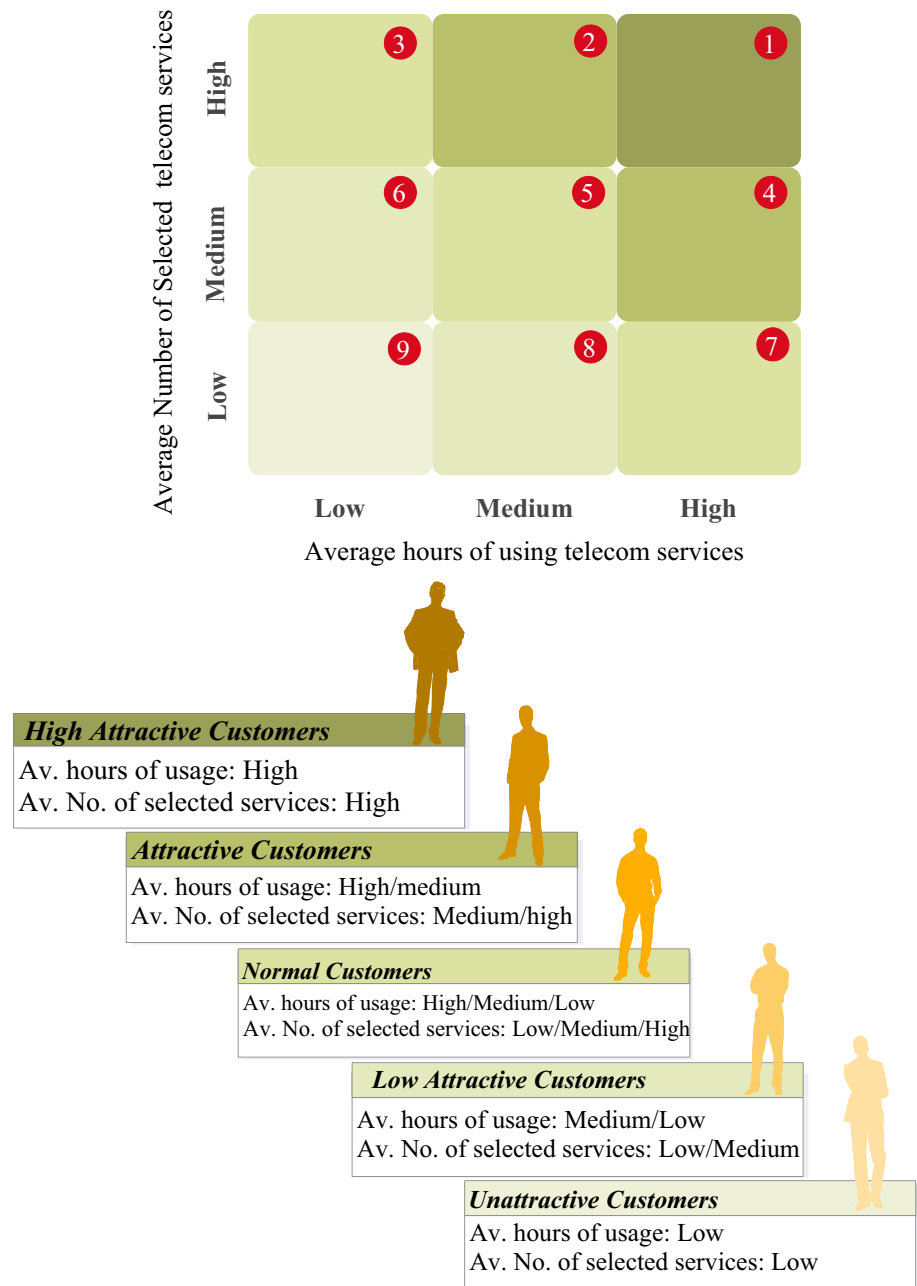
Average Number of Selected telecom services

High
Medium
Low

| | Low | Medium | High |
|---|---|---|---|
| High | 3 | 2 | 1 |
| Medium | 6 | 5 | 4 |
| Low | 9 | 8 | 7 |

Average hours of using telecom services

High Attractive Customers
Av. hours of usage: High
Av. No. of selected services: High

Attractive Customers
Av. hours of usage: High/medium
Av. No. of selected services: Medium/high

Normal Customers
Av. hours of usage: High/Medium/Low
Av. No. of selected services: Low/Medium/High

Low Attractive Customers
Av. hours of usage: Medium/Low
Av. No. of selected services: Low/Medium

Unattractive Customers
Av. hours of usage: Low
Av. No. of selected services: Low